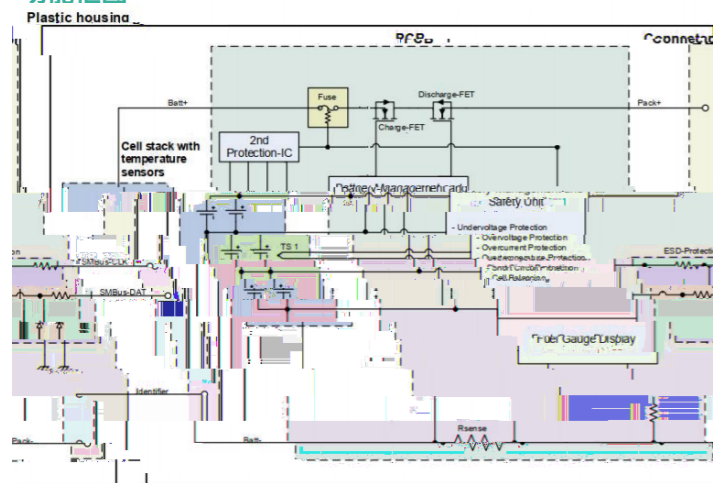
Plastic housing

PCB

Connector

Batt+

Fuse

Discharge-FET

Pack+

Charge-FET

Cell stack with temperature sensors

2nd Protection-IC

Battery Managementcard

Safety Unit

- Undervoltage Protection
- Overvoltage Protection
- Overcurrent Protection
- Overtemperature Protection
- Short Circuit Protection
- Cell Balancing

TS 1

ESD-Protection

SMBus-CLK

SMBus-DAT

Fuel Gauge Display

Identifier

Rsense

Pack-

Batt-